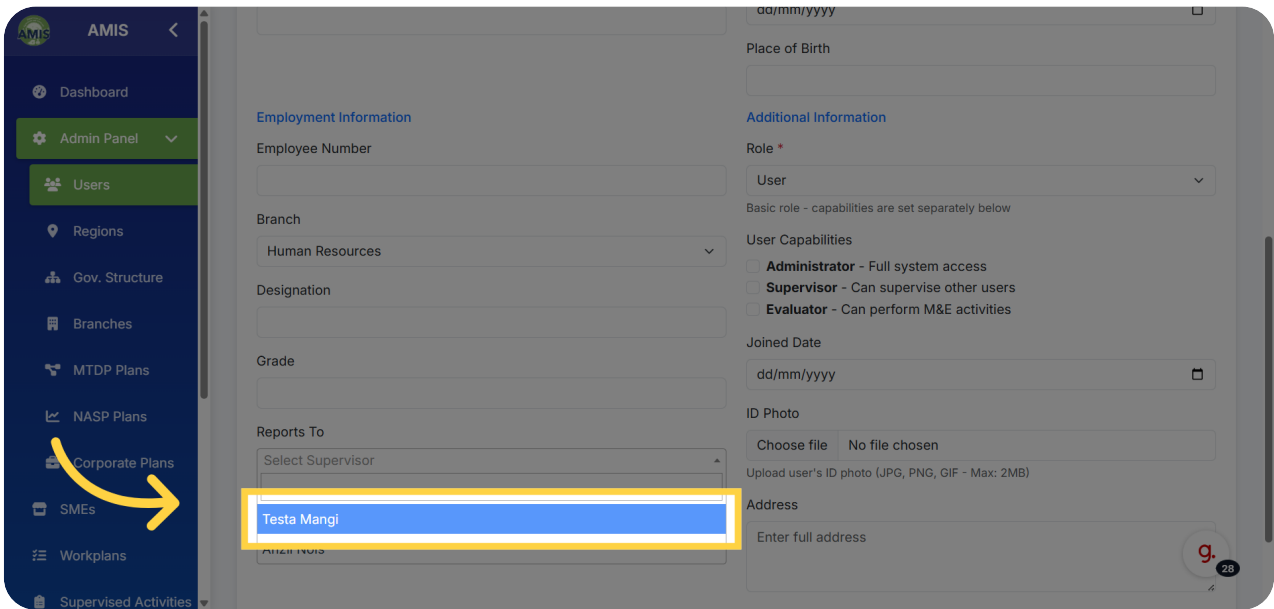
AMIS

Dashboard
Admin Panel
Users
Regions
Gov. Structure
Branches
MTDP Plans
NASP Plans
Corporate Plans
SMEs
Workplans
Supervised Activities

dd/mm/yyyy
Place of Birth

Employment Information
Employee Number
Branch
Human Resources
Designation
Grade
Reports To
Select Supervisor
Testa Mangi
Anzii Nois

Additional Information
Role *
User
Basic role - capabilities are set separately below
User Capabilities
**Administrator** - Full system access
**Supervisor** - Can supervise other users
**Evaluator** - Can perform M&E activities
Joined Date
dd/mm/yyyy
ID Photo
Choose file No file chosen
Upload user's ID photo (JPG, PNG, GIF - Max: 2MB)
Address
Enter full address

g.
28